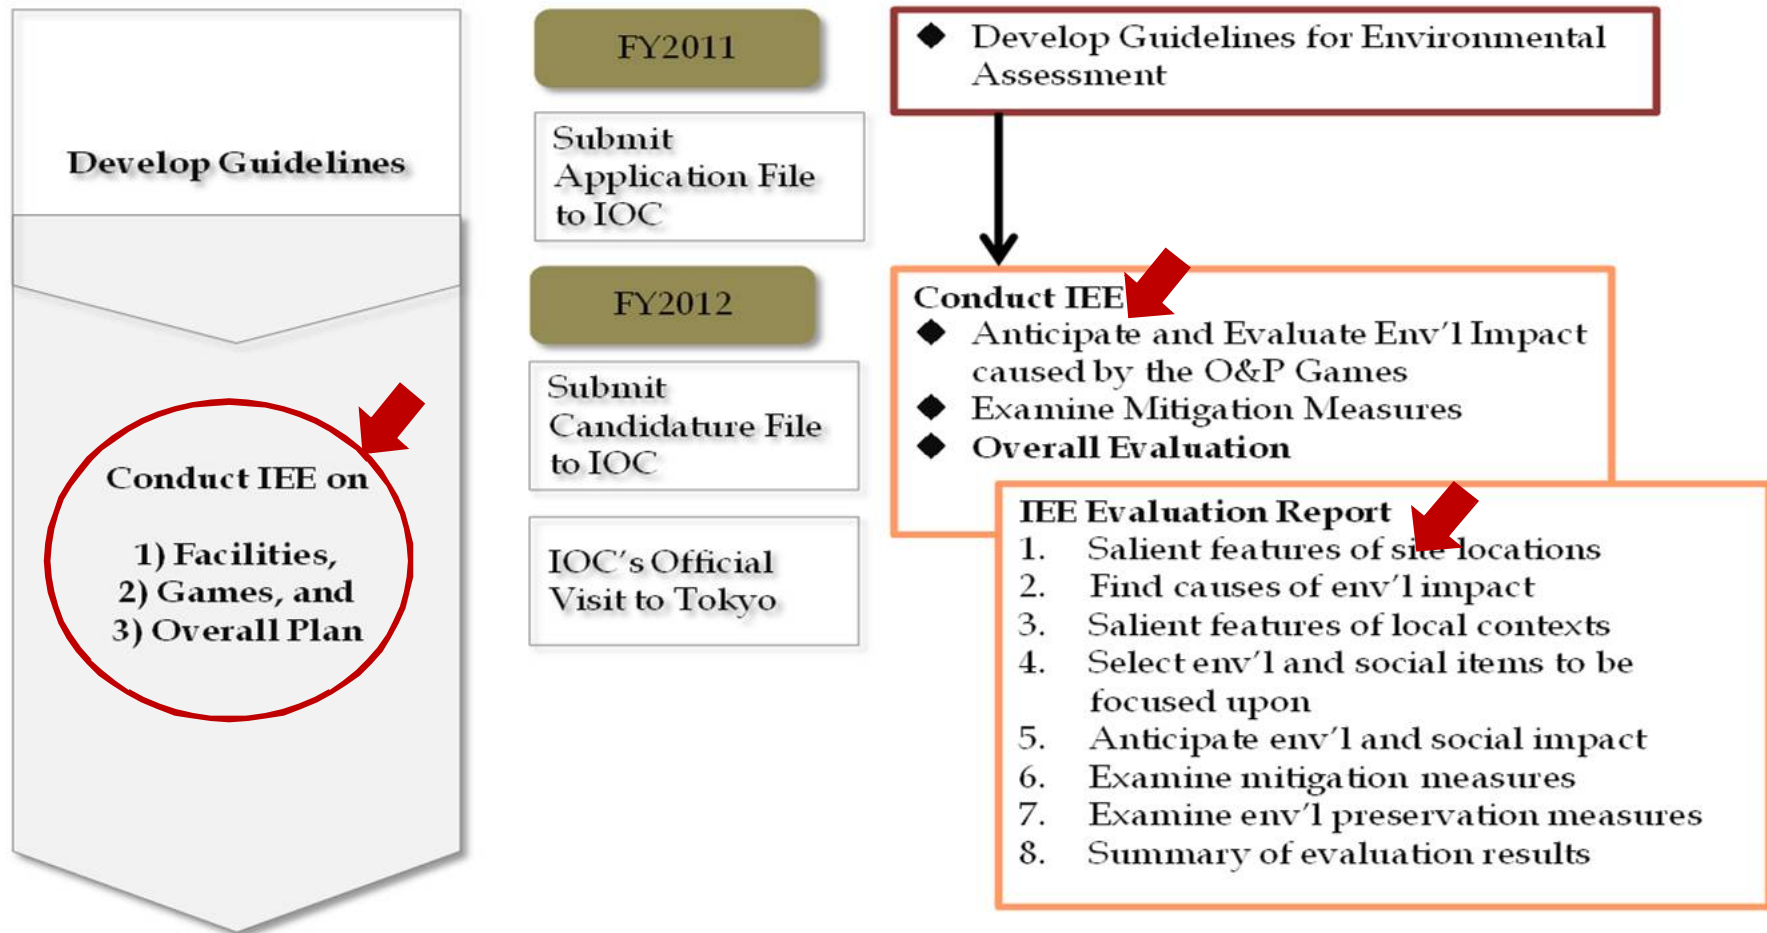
Develop Guidelines

Conduct IEE on

1) Facilities,
2) Games, and
3) Overall Plan

FY2011

Submit Application File to IOC

FY2012

Submit Candidature File to IOC

IOC's Official Visit to Tokyo

◆ Develop Guidelines for Environmental Assessment

Conduct IEE
◆ Anticipate and Evaluate Env'l Impact caused by the O&P Games
◆ Examine Mitigation Measures
◆ Overall Evaluation

IEE Evaluation Report
1. Salient features of site locations
2. Find causes of env'l impact
3. Salient features of local contexts
4. Select env'l and social items to be focused upon
5. Anticipate env'l and social impact
6. Examine mitigation measures
7. Examine env'l preservation measures
8. Summary of evaluation results